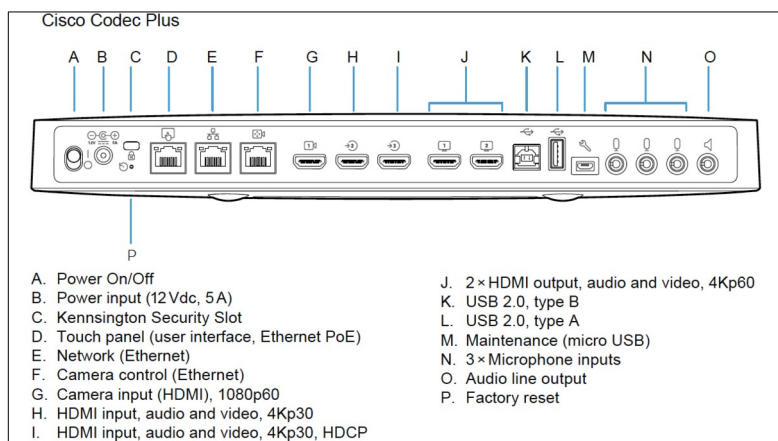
Cisco Codec Plus

A B C D E F G H I J K L M N O

P

A. Power On/Off
B. Power input (12 Vdc, 5 A)
C. Kennsington Security Slot
D. Touch panel (user interface, Ethernet PoE)
E. Network (Ethernet)
F. Camera control (Ethernet)
G. Camera input (HDMI), 1080p60
H. HDMI input, audio and video, 4Kp30
I. HDMI input, audio and video, 4Kp30, HDCP

J. 2 × HDMI output, audio and video, 4Kp60
K. USB 2.0, type B
L. USB 2.0, type A
M. Maintenance (micro USB)
N. 3 × Microphone inputs
O. Audio line output
P. Factory reset